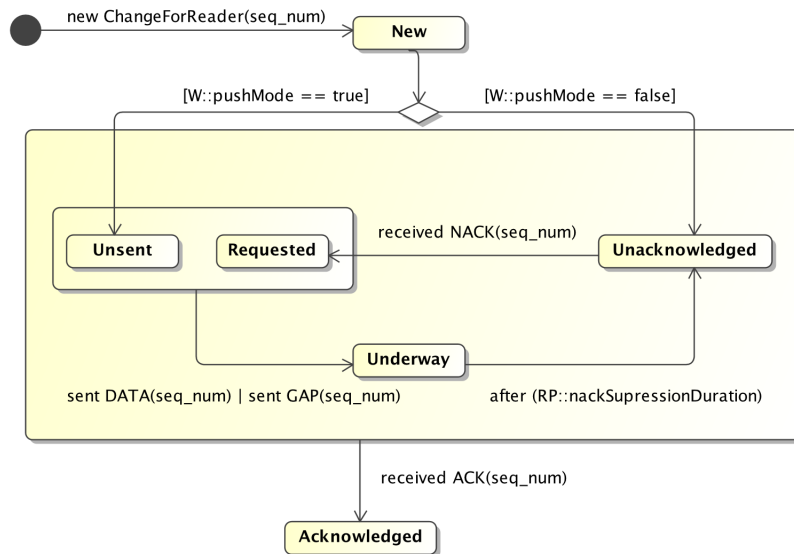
new ChangeForReader(seq_num)

New

[W::pushMode == true]

[W::pushMode == false]

received NACK(seq_num)

Unsent

Requested

Unacknowledged

Underway

sent DATA(seq_num) | sent GAP(seq_num)

after (RP::nackSupressionDuration)

received ACK(seq_num)

Acknowledged